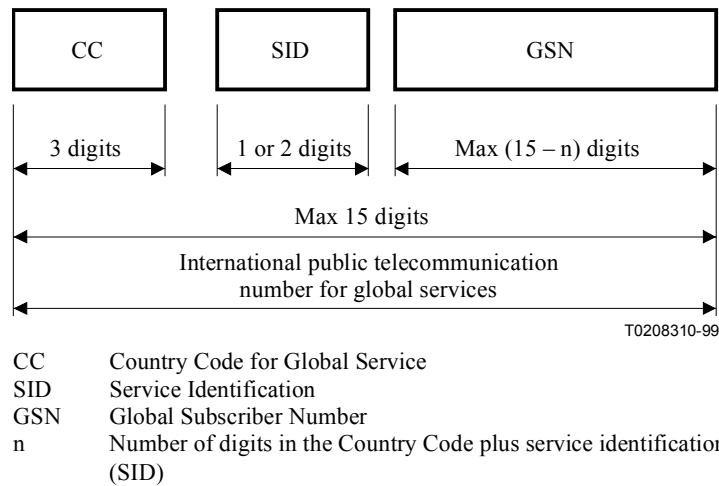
CC

SID

GSN

3 digits

1 or 2 digits

Max (15 – n) digits

Max 15 digits

International public telecommunication number for global services

T0208310-99

CC Country Code for Global Service
SID Service Identification
GSN Global Subscriber Number
n Number of digits in the Country Code plus service identification (SID)